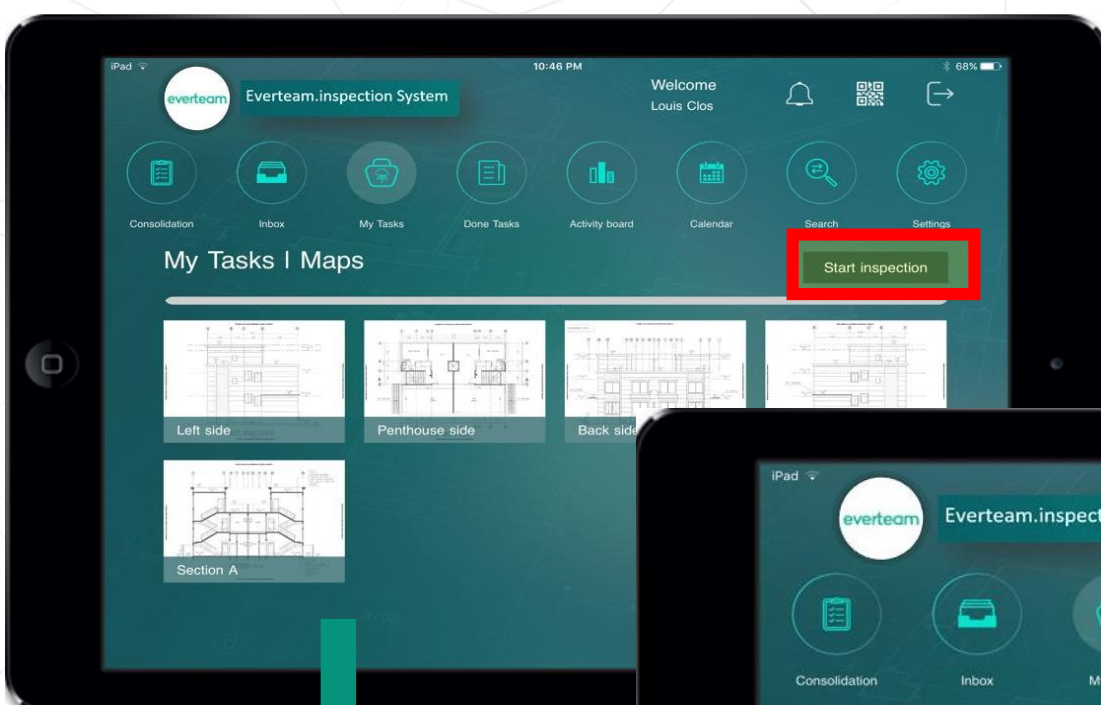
iPad
10:46 PM
68%
everteam
Everteam.inspection System
Welcome
Louis Clos

Consolidation
Inbox
My Tasks
Done Tasks
Activity board
Calendar
Search
Settings

My Tasks | Maps
Start inspection

Left side
Penthouse side
Back side
Section A

iPad
everteam
Everteam.inspect
Consolidation
Inbox
M